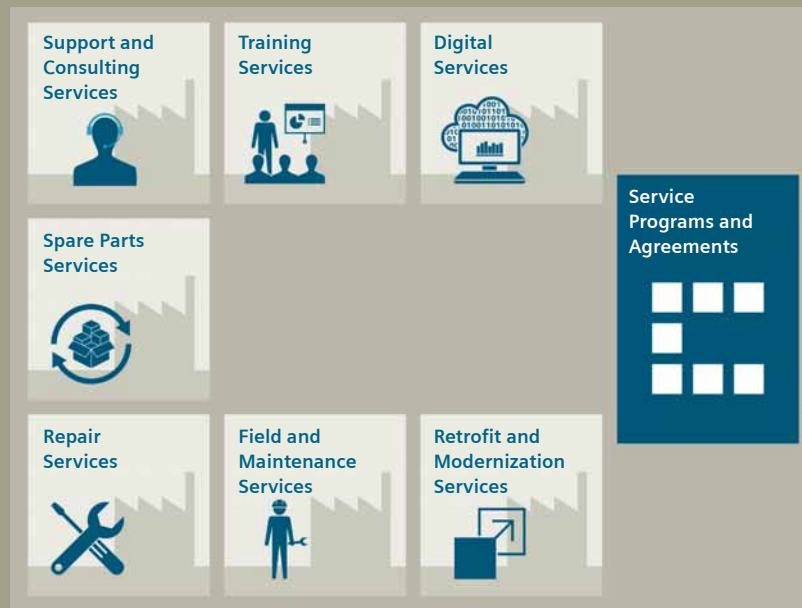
Support and Consulting Services

Training Services

Digital Services

Spare Parts Services

Service Programs and Agreements

Repair Services

Field and Maintenance Services

Retrofit and Modernization Services